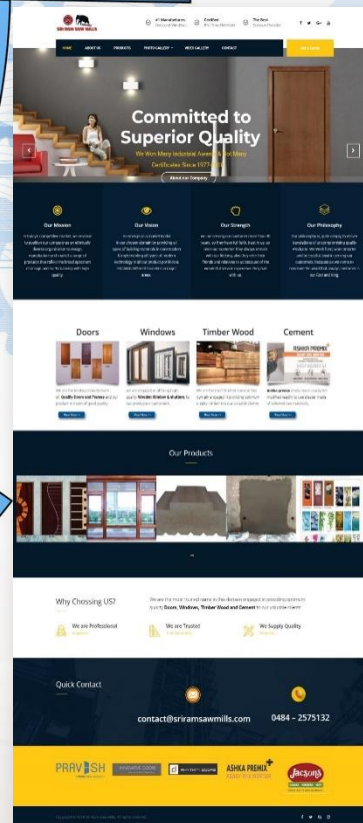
SRI RAM SAW MILLS

#1 Manufacturer

Certified

The Best

HOME ABOUT US PRODUCTS PHOTO GALLERY VIDEO GALLERY CONTACT

Committed to Superior Quality

We Won Many Industrial Awards & Got Many Certificates Since 1977

About our Company

Our Mission

Our Vision

Our Strength

Our Philosophy

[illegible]

Doors

Windows

Timber Wood

Cement

ASHKA PREMIX

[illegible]

Read More

Read More

Read More

Read More

Our Products

Why Chossing US?

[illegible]

We are Professional

We are Trusted

We Supply Quality

Quick Contact

contact@sriramsawmills.com

0484 - 2575132

PRAVESH

ASHKA PREMIX

Jacsons

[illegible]